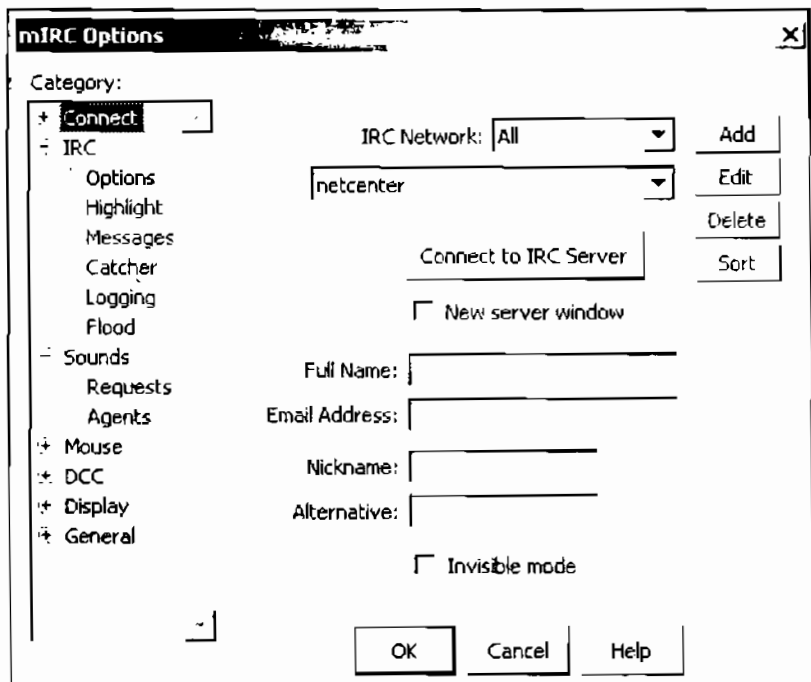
mIRC Options

Category:

+ Connect
- IRC
Options
Highlight
Messages
Catcher
Logging
Flood
- Sounds
Requests
Agents
+ Mouse
+ DCC
+ Display
+ General

IRC Network: All

netcenter

Add
Edit
Delete
Sort

Connect to IRC Server

New server window

Full Name:
Email Address:
Nickname:
Alternative:

Invisible mode

OK
Cancel
Help